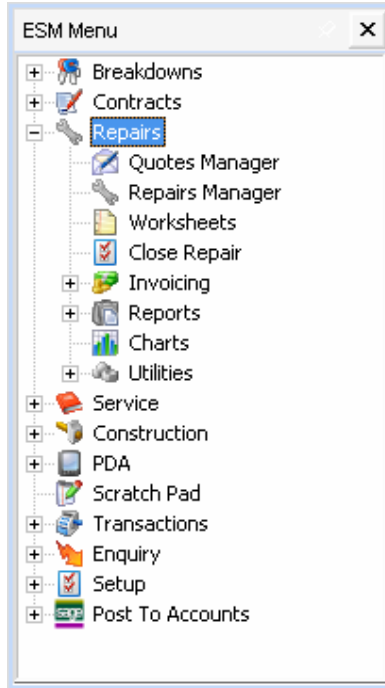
ESM Menu ×

Breakdowns
Contracts
Repairs
Quotes Manager
Repairs Manager
Worksheets
Close Repair
Invoicing
Reports
Charts
Utilities
Service
Construction
PDA
Scratch Pad
Transactions
Enquiry
Setup
Post To Accounts